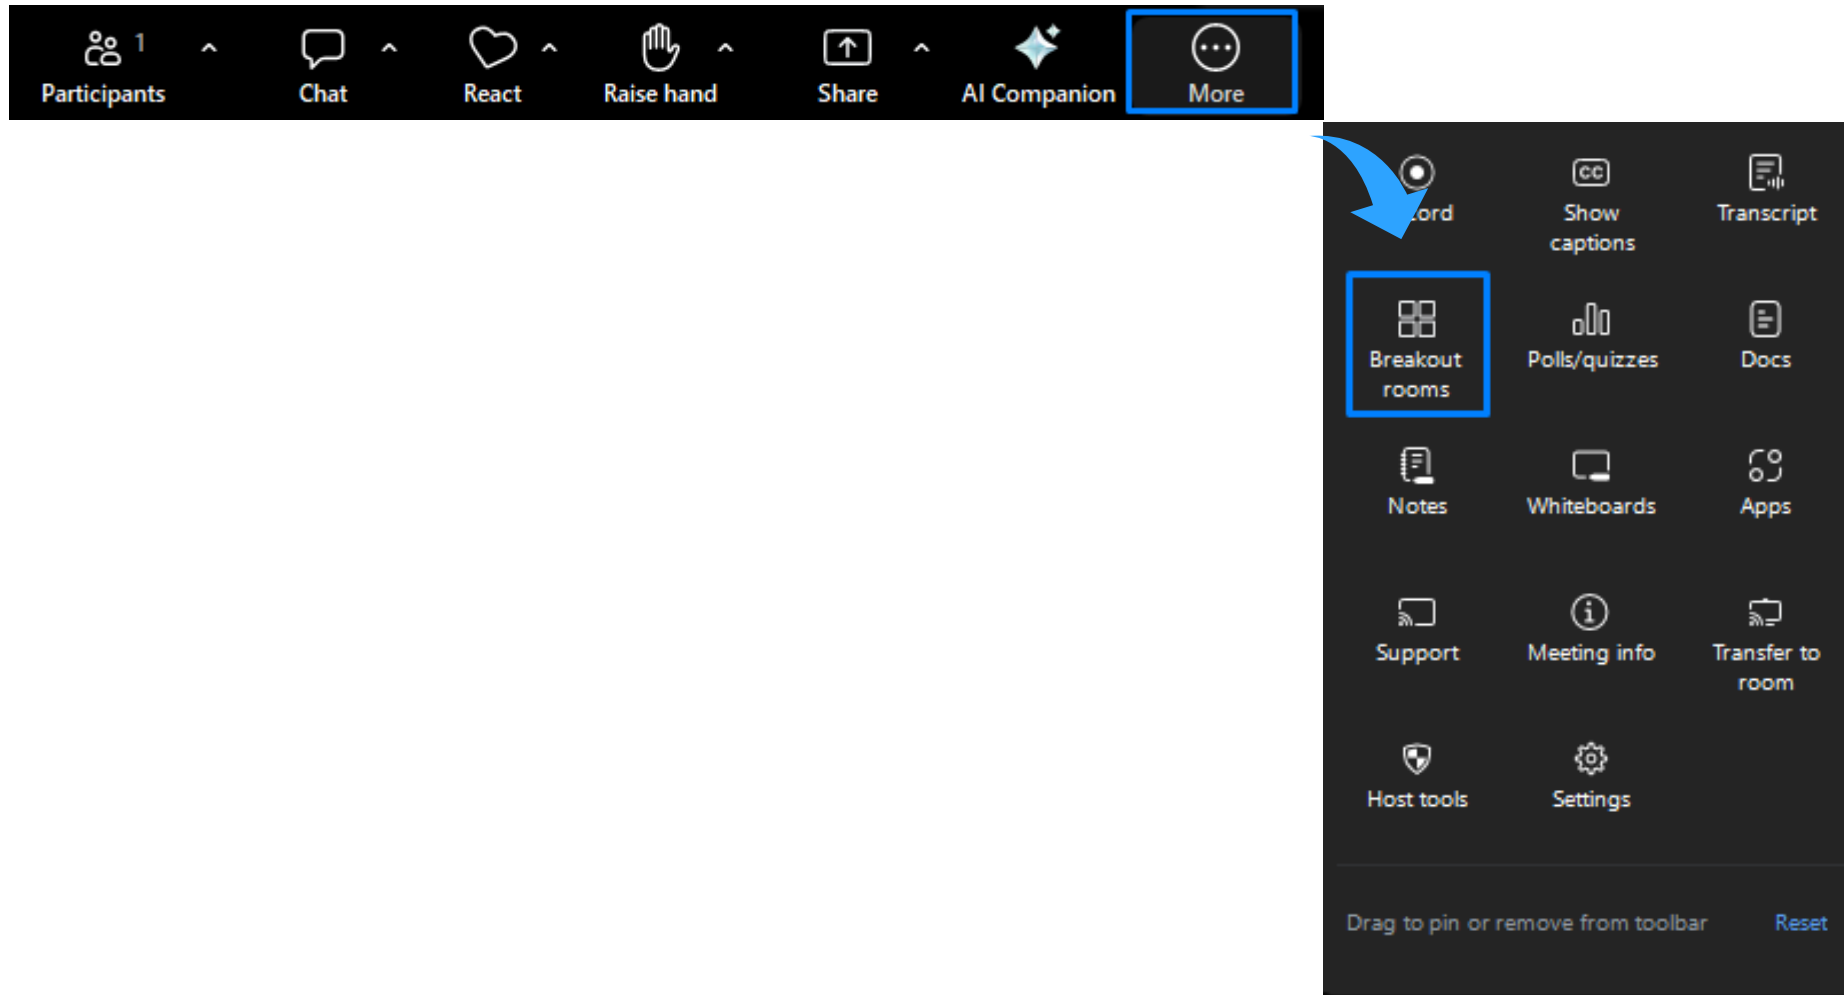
1 Participants
Chat
React
Raise hand
Share
AI Companion
More

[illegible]ord
Show captions
Transcript
Breakout rooms
Polls/quizzes
Docs
Notes
Whiteboards
Apps
Support
Meeting info
Transfer to room
Host tools
Settings

Drag to pin or remove from toolbar
Reset